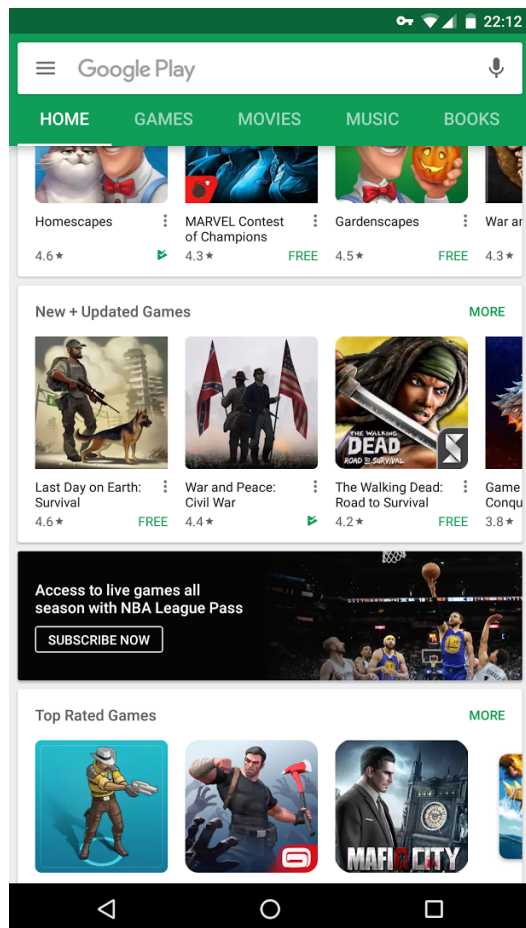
22:12

Google Play

HOME GAMES MOVIES MUSIC BOOKS

Homescapes
4.6 ★

MARVEL Contest of Champions
4.3 ★ FREE

Gardenscapes
4.5 ★ FREE

War ar
4.3 ★

New + Updated Games MORE

Last Day on Earth: Survival
4.6 ★ FREE

War and Peace: Civil War
4.4 ★

THE WALKING DEAD ROAD TO SURVIVAL

The Walking Dead: Road to Survival
4.2 ★ FREE

Game Conqu
3.8 ★

Access to live games all season with NBA League Pass

SUBSCRIBE NOW

Top Rated Games MORE

MAFIA CITY